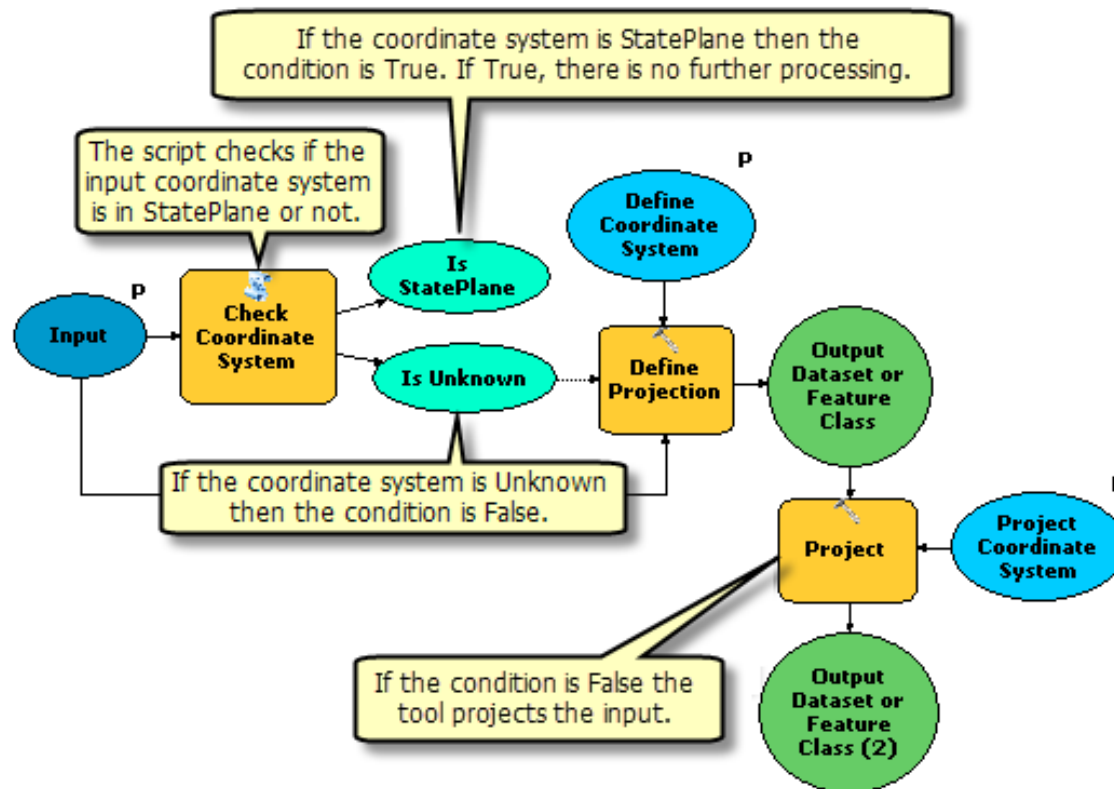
If the coordinate system is StatePlane then the condition is True. If True, there is no further processing.

The script checks if the input coordinate system is in StatePlane or not.

P

Define Coordinate System

Is StatePlane

P

Input

Check Coordinate System

Is Unknown

Define Projection

Output Dataset or Feature Class

If the coordinate system is Unknown then the condition is False.

Project

Project Coordinate System

If the condition is False the tool projects the input.

Output Dataset or Feature Class (2)